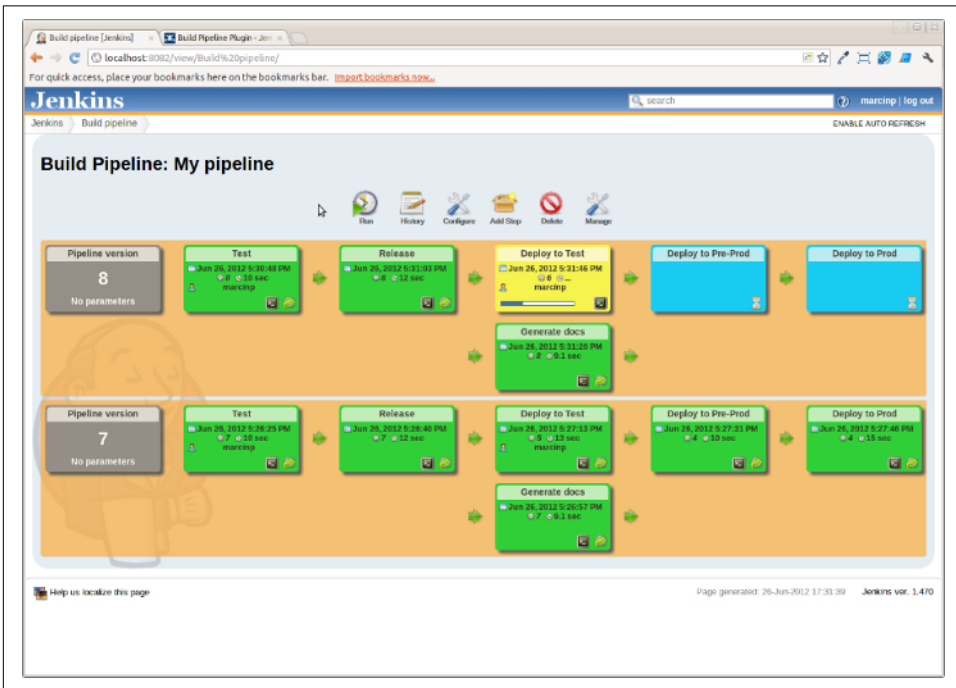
Build pipeline [Jenkins] × Build Pipeline Plugin - Jen ×

localhost:8082/view/Build%20pipeline/

For quick access, place your bookmarks here on the bookmarks bar. Import bookmarks now...

Jenkins

search

marcinp | log out

Jenkins Build pipeline

ENABLE AUTO REFRESH

Build Pipeline: My pipeline

Run History Configure Add Step Delete Manage

Pipeline version
8
No parameters

Test
Jun 26, 2012 5:30:48 PM
8 30 sec
marcinp

Release
Jun 26, 2012 5:31:03 PM
8 12 sec

Deploy to Test
Jun 26, 2012 5:31:46 PM
6 ...
marcinp

Deploy to Pre-Prod

Deploy to Prod

Generate docs
Jun 26, 2012 5:31:20 PM
8 9.1 sec

Pipeline version
7
No parameters

Test
Jun 26, 2012 5:26:25 PM
7 10 sec
marcinp

Release
Jun 26, 2012 5:26:40 PM
7 12 sec

Deploy to Test
Jun 26, 2012 5:27:13 PM
5 13 sec
marcinp

Deploy to Pre-Prod
Jun 26, 2012 5:27:31 PM
4 10 sec

Deploy to Prod
Jun 26, 2012 5:27:46 PM
4 15 sec

Generate docs
Jun 26, 2012 5:26:57 PM
7 9.1 sec

Help us localize this page

Page generated: 26-Jun-2012 17:31:39

Jenkins ver. 1.470